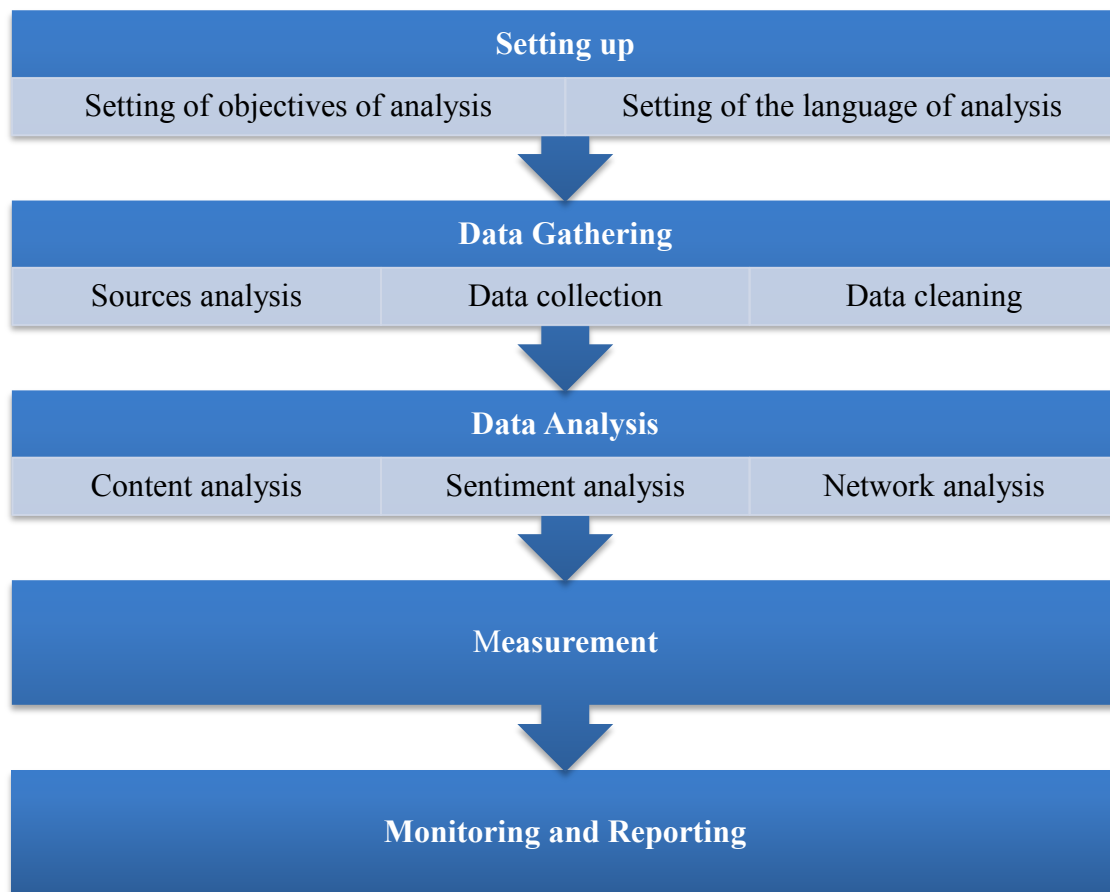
Setting up

Setting of objectives of analysis

Setting of the language of analysis

Data Gathering

Sources analysis

Data collection

Data cleaning

Data Analysis

Content analysis

Sentiment analysis

Network analysis

Measurement

Monitoring and Reporting